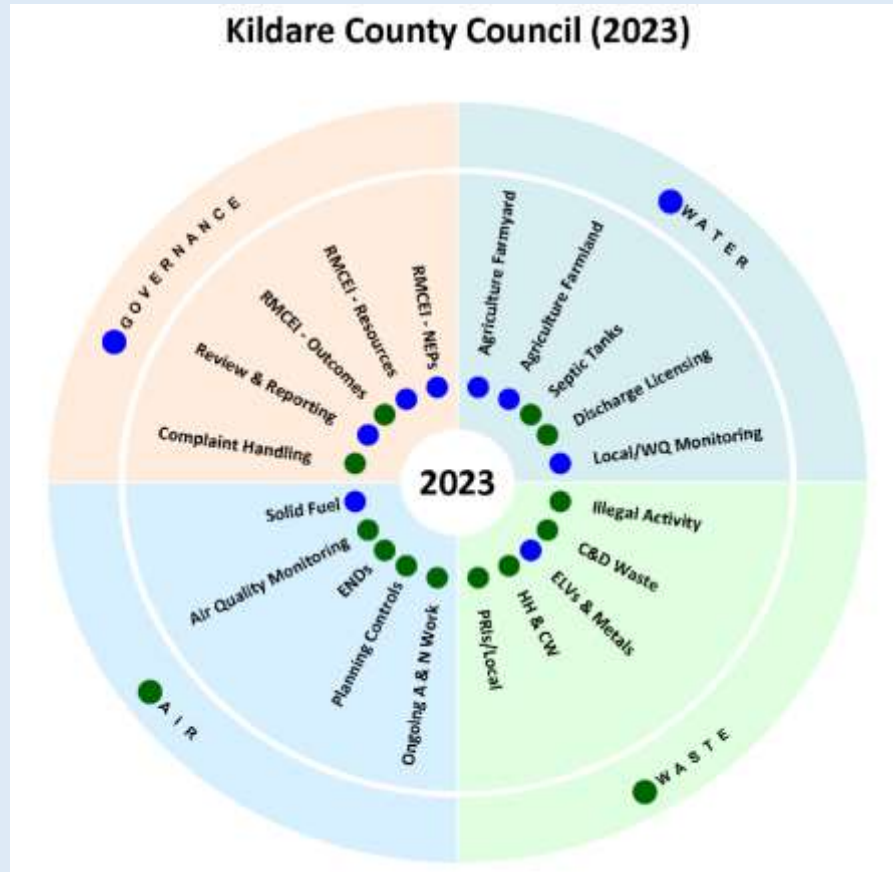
Kildare County Council (2023)

GOVERNANCE

Complaint Handling

Review & Reporting

RMCEI - Outcomes

RMCEI - Resources

RMCEI - NEPs

WATER

Agriculture Farmyard

Agriculture Farmland

Septic Tanks

Discharge Licensing

Local/WQ Monitoring

2023

AIR

Solid Fuel

Air Quality Monitoring

ENDs

Planning Controls

Ongoing A & N Work

WASTE

Illegal Activity

C&D Waste

ELVs & Metals

HH & CW

PRIs/Local